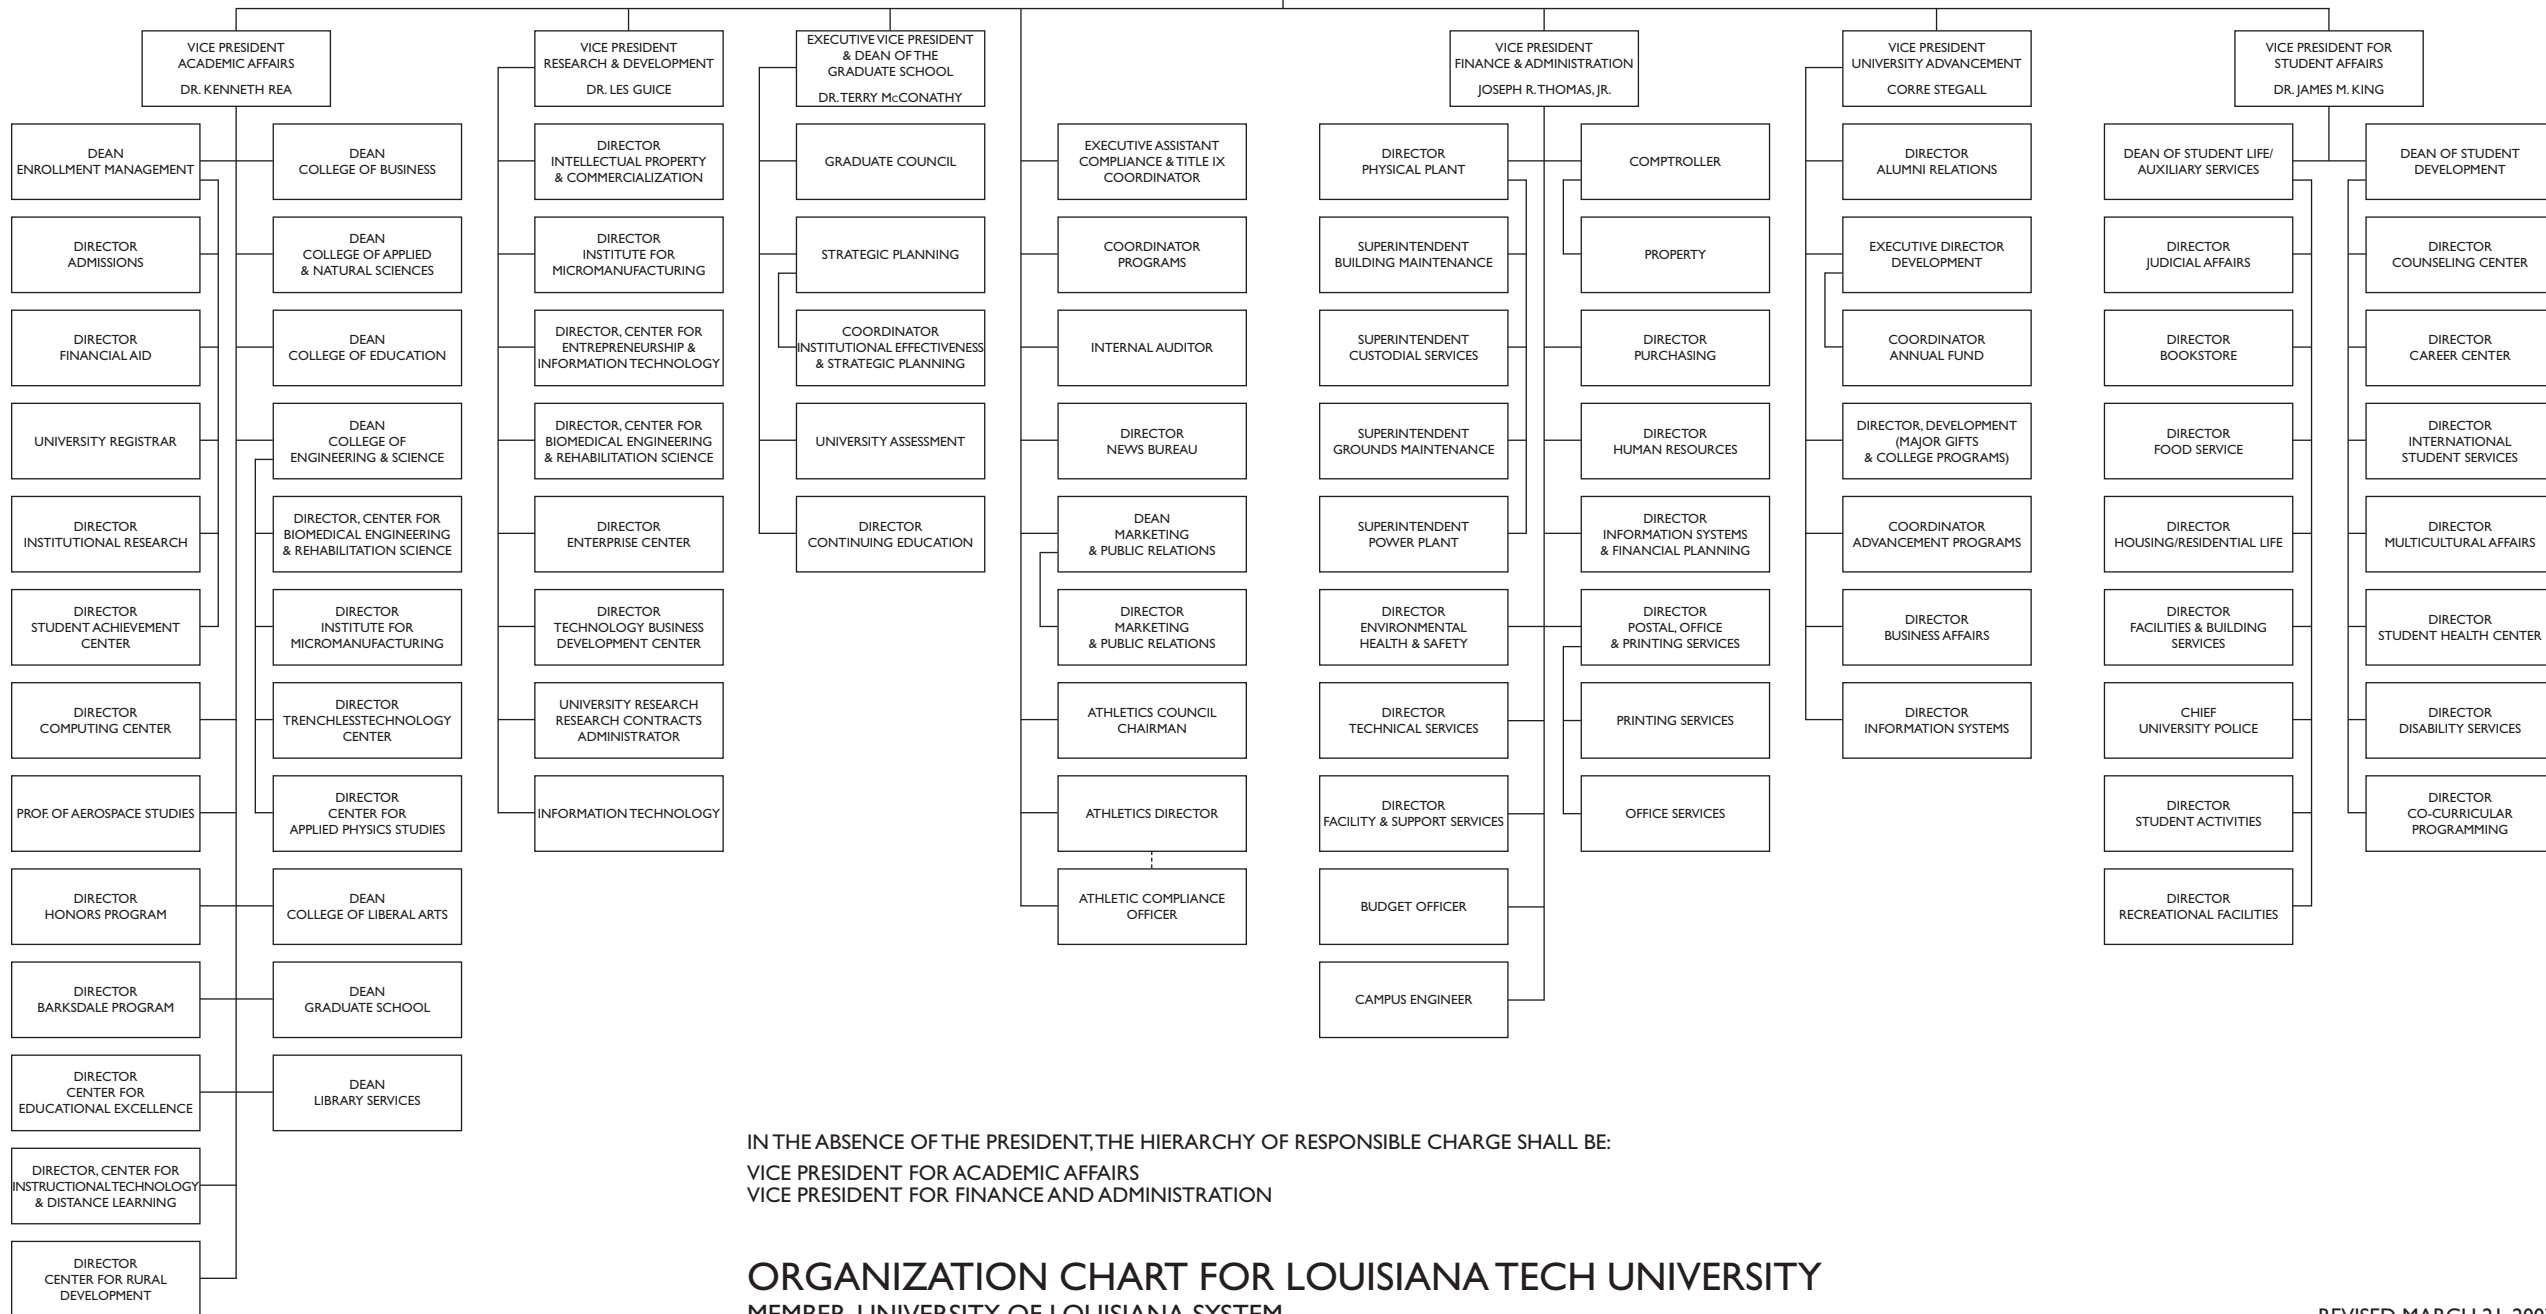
VICE PRESIDENT
ACADEMIC AFFAIRS
DR. KENNETH REA

VICE PRESIDENT
RESEARCH & DEVELOPMENT
DR. LES GUICE

EXECUTIVE VICE PRESIDENT
& DEAN OF THE
GRADUATE SCHOOL
DR. TERRY McCONATHY

VICE PRESIDENT
FINANCE & ADMINISTRATION
JOSEPH R. THOMAS, JR.

VICE PRESIDENT
UNIVERSITY ADVANCEMENT
CORRE STEGALL

VICE PRESIDENT FOR
STUDENT AFFAIRS
DR. JAMES M. KING

DEAN
ENROLLMENT MANAGEMENT

DIRECTOR
ADMISSIONS

DIRECTOR
FINANCIAL AID

UNIVERSITY REGISTRAR

DIRECTOR
INSTITUTIONAL RESEARCH

DIRECTOR
STUDENT ACHIEVEMENT
CENTER

DIRECTOR
COMPUTING CENTER

PROF. OF AEROSPACE STUDIES

DIRECTOR
HONORS PROGRAM

DIRECTOR
BARKSDALE PROGRAM

DIRECTOR
CENTER FOR
EDUCATIONAL EXCELLENCE

DIRECTOR, CENTER FOR
INSTRUCTIONAL TECHNOLOGY
& DISTANCE LEARNING

DIRECTOR
CENTER FOR RURAL
DEVELOPMENT

DEAN
COLLEGE OF BUSINESS

DEAN
COLLEGE OF APPLIED
& NATURAL SCIENCES

DEAN
COLLEGE OF EDUCATION

DEAN
COLLEGE OF
ENGINEERING & SCIENCE

DIRECTOR, CENTER FOR
BIOMEDICAL ENGINEERING
& REHABILITATION SCIENCE

DIRECTOR
INSTITUTE FOR
MICROMANUFACTURING

DIRECTOR
TRENCHLESSTECHNOLOGY
CENTER

DIRECTOR
CENTER FOR
APPLIED PHYSICS STUDIES

DEAN
COLLEGE OF LIBERAL ARTS

DEAN
GRADUATE SCHOOL

DEAN
LIBRARY SERVICES

DIRECTOR
INTELLECTUAL PROPERTY
& COMMERCIALIZATION

DIRECTOR
INSTITUTE FOR
MICROMANUFACTURING

DIRECTOR, CENTER FOR
ENTREPRENEURSHIP &
INFORMATION TECHNOLOGY

DIRECTOR, CENTER FOR
BIOMEDICAL ENGINEERING
& REHABILITATION SCIENCE

DIRECTOR
ENTERPRISE CENTER

DIRECTOR
TECHNOLOGY BUSINESS
DEVELOPMENT CENTER

UNIVERSITY RESEARCH
RESEARCH CONTRACTS
ADMINISTRATOR

INFORMATION TECHNOLOGY

GRADUATE COUNCIL

STRATEGIC PLANNING

COORDINATOR
INSTITUTIONAL EFFECTIVENESS
& STRATEGIC PLANNING

UNIVERSITY ASSESSMENT

DIRECTOR
CONTINUING EDUCATION

EXECUTIVE ASSISTANT
COMPLIANCE & TITLE IX
COORDINATOR

COORDINATOR
PROGRAMS

INTERNAL AUDITOR

DIRECTOR
NEWS BUREAU

DEAN
MARKETING
& PUBLIC RELATIONS

DIRECTOR
MARKETING
& PUBLIC RELATIONS

ATHLETICS COUNCIL
CHAIRMAN

ATHLETICS DIRECTOR

ATHLETIC COMPLIANCE
OFFICER

DIRECTOR
PHYSICAL PLANT

SUPERINTENDENT
BUILDING MAINTENANCE

SUPERINTENDENT
CUSTODIAL SERVICES

SUPERINTENDENT
GROUNDS MAINTENANCE

SUPERINTENDENT
POWER PLANT

DIRECTOR
ENVIRONMENTAL
HEALTH & SAFETY

DIRECTOR
TECHNICAL SERVICES

DIRECTOR
FACILITY & SUPPORT SERVICES

BUDGET OFFICER

CAMPUS ENGINEER

COMPTROLLER

PROPERTY

DIRECTOR
PURCHASING

DIRECTOR
HUMAN RESOURCES

DIRECTOR
INFORMATION SYSTEMS
& FINANCIAL PLANNING

DIRECTOR
POSTAL, OFFICE
& PRINTING SERVICES

PRINTING SERVICES

OFFICE SERVICES

DIRECTOR
ALUMNI RELATIONS

EXECUTIVE DIRECTOR
DEVELOPMENT

COORDINATOR
ANNUAL FUND

DIRECTOR, DEVELOPMENT
(MAJOR GIFTS
& COLLEGE PROGRAMS)

COORDINATOR
ADVANCEMENT PROGRAMS

DIRECTOR
BUSINESS AFFAIRS

DIRECTOR
INFORMATION SYSTEMS

DEAN OF STUDENT LIFE/
AUXILIARY SERVICES

DIRECTOR
JUDICIAL AFFAIRS

DIRECTOR
BOOKSTORE

DIRECTOR
FOOD SERVICE

DIRECTOR
HOUSING/RESIDENTIAL LIFE

DIRECTOR
FACILITIES & BUILDING
SERVICES

CHIEF
UNIVERSITY POLICE

DIRECTOR
STUDENT ACTIVITIES

DIRECTOR
RECREATIONAL FACILITIES

DEAN OF STUDENT
DEVELOPMENT

DIRECTOR
COUNSELING CENTER

DIRECTOR
CAREER CENTER

DIRECTOR
INTERNATIONAL
STUDENT SERVICES

DIRECTOR
MULTICULTURAL AFFAIRS

DIRECTOR
STUDENT HEALTH CENTER

DIRECTOR
DISABILITY SERVICES

DIRECTOR
CO-CURRICULAR
PROGRAMMING

IN THE ABSENCE OF THE PRESIDENT, THE HIERARCHY OF RESPONSIBLE CHARGE SHALL BE:
VICE PRESIDENT FOR ACADEMIC AFFAIRS
VICE PRESIDENT FOR FINANCE AND ADMINISTRATION

ORGANIZATION CHART FOR LOUISIANA TECH UNIVERSITY
MEMBER, UNIVERSITY OF LOUISIANA SYSTEM

REVISED MARCH 21, 200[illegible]